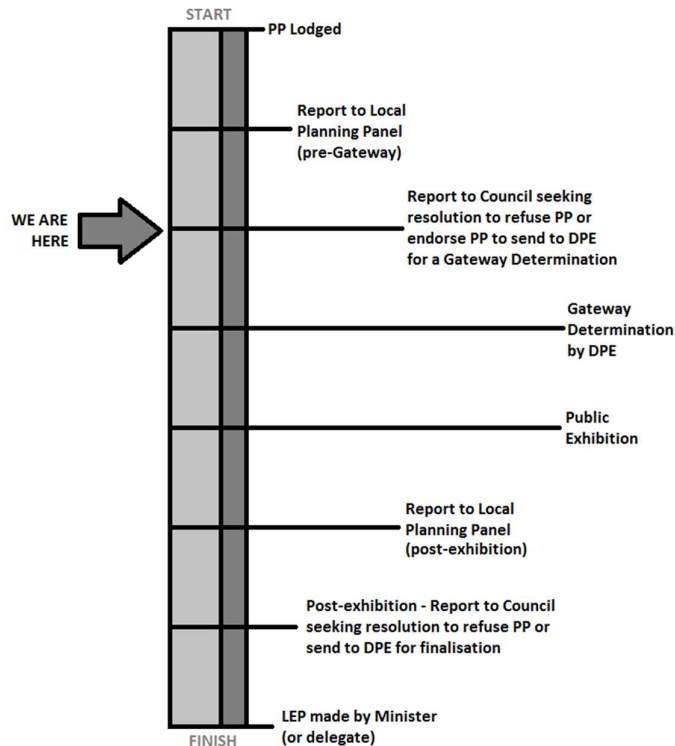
START

PP Lodged

Report to Local Planning Panel (pre-Gateway)

WE ARE HERE

Report to Council seeking resolution to refuse PP or endorse PP to send to DPE for a Gateway Determination

Gateway Determination by DPE

Public Exhibition

Report to Local Planning Panel (post-exhibition)

Post-exhibition - Report to Council seeking resolution to refuse PP or send to DPE for finalisation

LEP made by Minister (or delegate)

FINISH